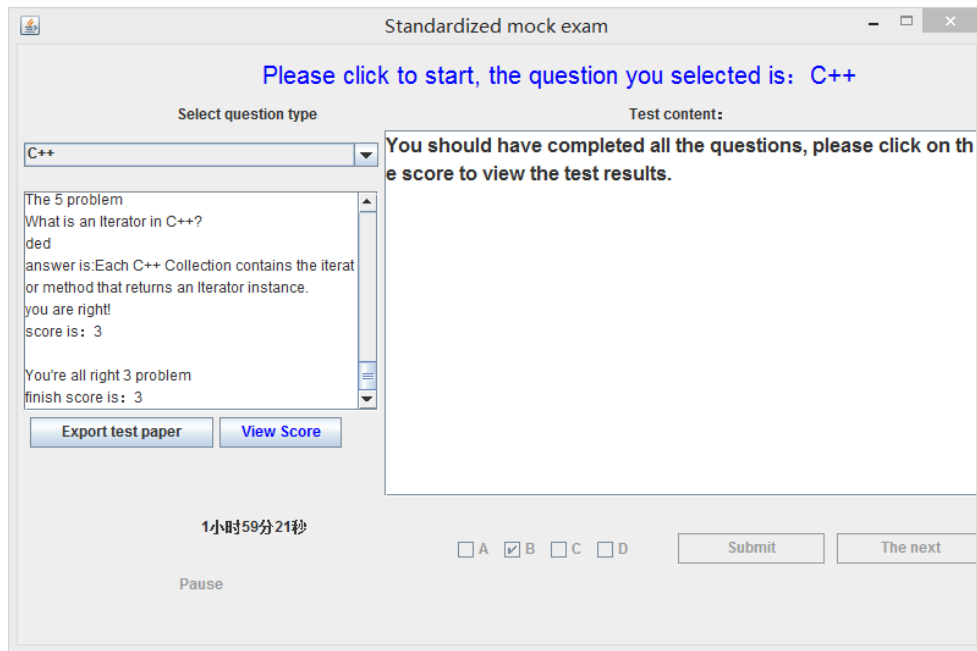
Standardized mock exam

Please click to start, the question you selected is：C++

Select question type

C++

The 5 problem
What is an Iterator in C++?
ded
answer is:Each C++ Collection contains the iterator method that returns an Iterator instance.
you are right!
score is：3

You're all right 3 problem
finish score is：3

Export test paper

View Score

Test content：

You should have completed all the questions, please click on the score to view the test results.

1小时59分21秒

Pause

A B C D

Submit

The next